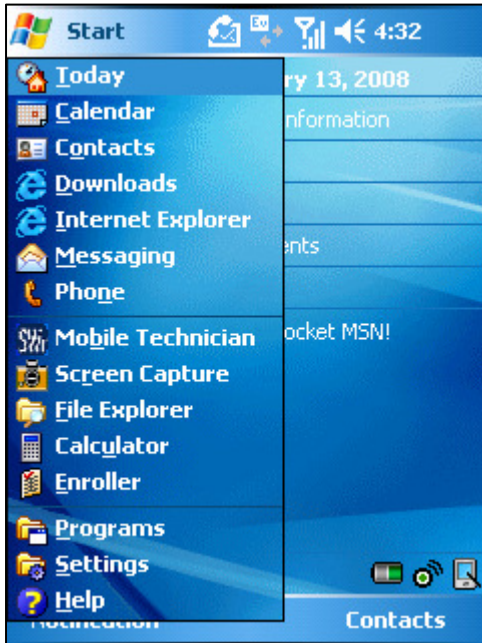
Start 4:32

Today
Calendar
Contacts
Downloads
Internet Explorer
Messaging
Phone
Mobile Technician
Screen Capture
File Explorer
Calculator
Enroller
Programs
Settings
Help

ry 13, 2008
nformation
ents
ocket MSN!

Notification
Contacts